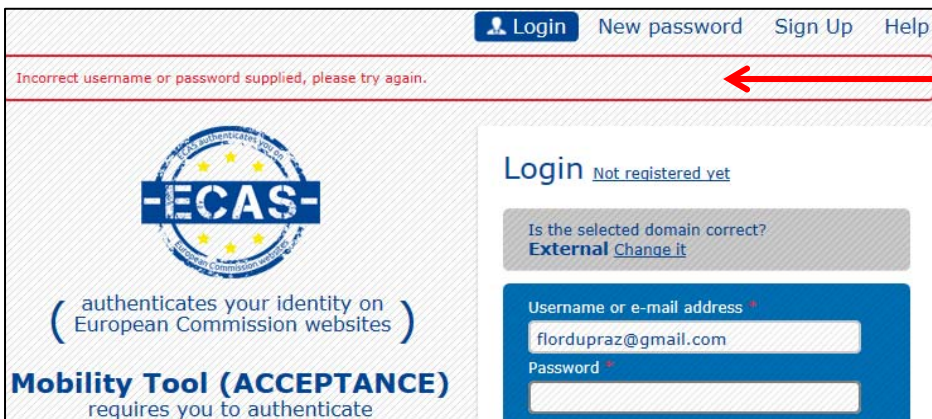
Login New password Sign Up Help

Incorrect username or password supplied, please try again.

ECAS authenticates you on
ECAS
European Commission websites

( authenticates your identity on European Commission websites )

Mobility Tool (ACCEPTANCE)
requires you to authenticate

Login Not registered yet

Is the selected domain correct?
External Change it

Username or e-mail address *
flordupraz@gmail.com
Password *